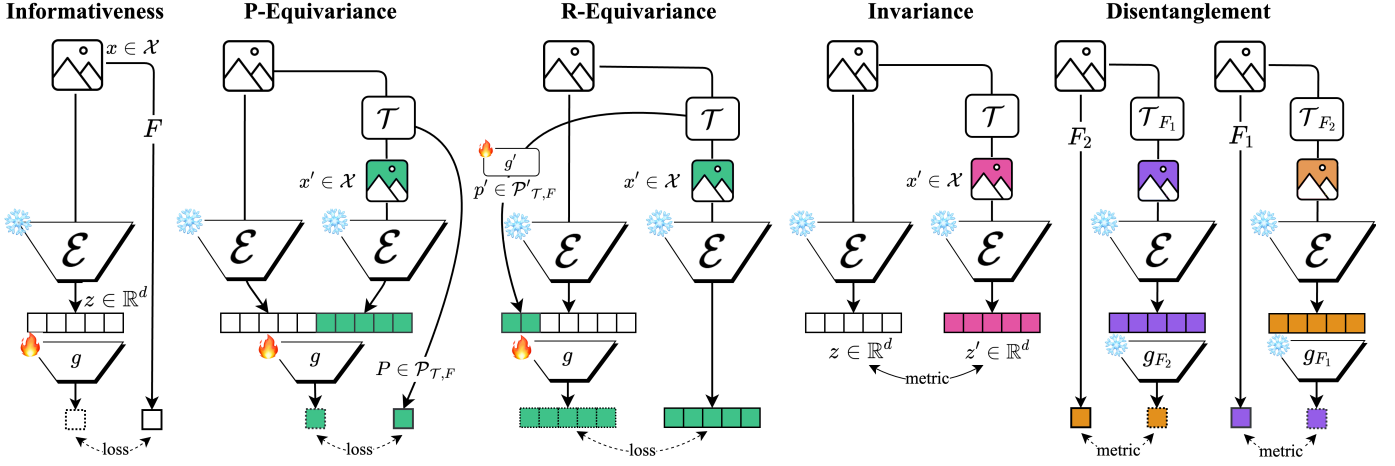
Informativeness

$x \in \mathcal{X}$

$F$

$\mathcal{E}$

$z \in \mathbb{R}^d$

$g$

loss

P-Equivariance

$\mathcal{T}$

$x' \in \mathcal{X}$

$\mathcal{E}$

$\mathcal{E}$

$g$

$P \in \mathcal{P}_{\mathcal{T},F}$

loss

R-Equivariance

$\mathcal{T}$

$g'$

$p' \in \mathcal{P}'_{\mathcal{T},F}$

$x' \in \mathcal{X}$

$\mathcal{E}$

$\mathcal{E}$

$g$

loss

Invariance

$\mathcal{T}$

$x' \in \mathcal{X}$

$\mathcal{E}$

$\mathcal{E}$

$z \in \mathbb{R}^d$

$z' \in \mathbb{R}^d$

metric

Disentanglement

$F_2$

$\mathcal{T}_{F_1}$

$\mathcal{E}$

$g_{F_2}$

metric

$F_1$

$\mathcal{T}_{F_2}$

$\mathcal{E}$

$g_{F_1}$

metric